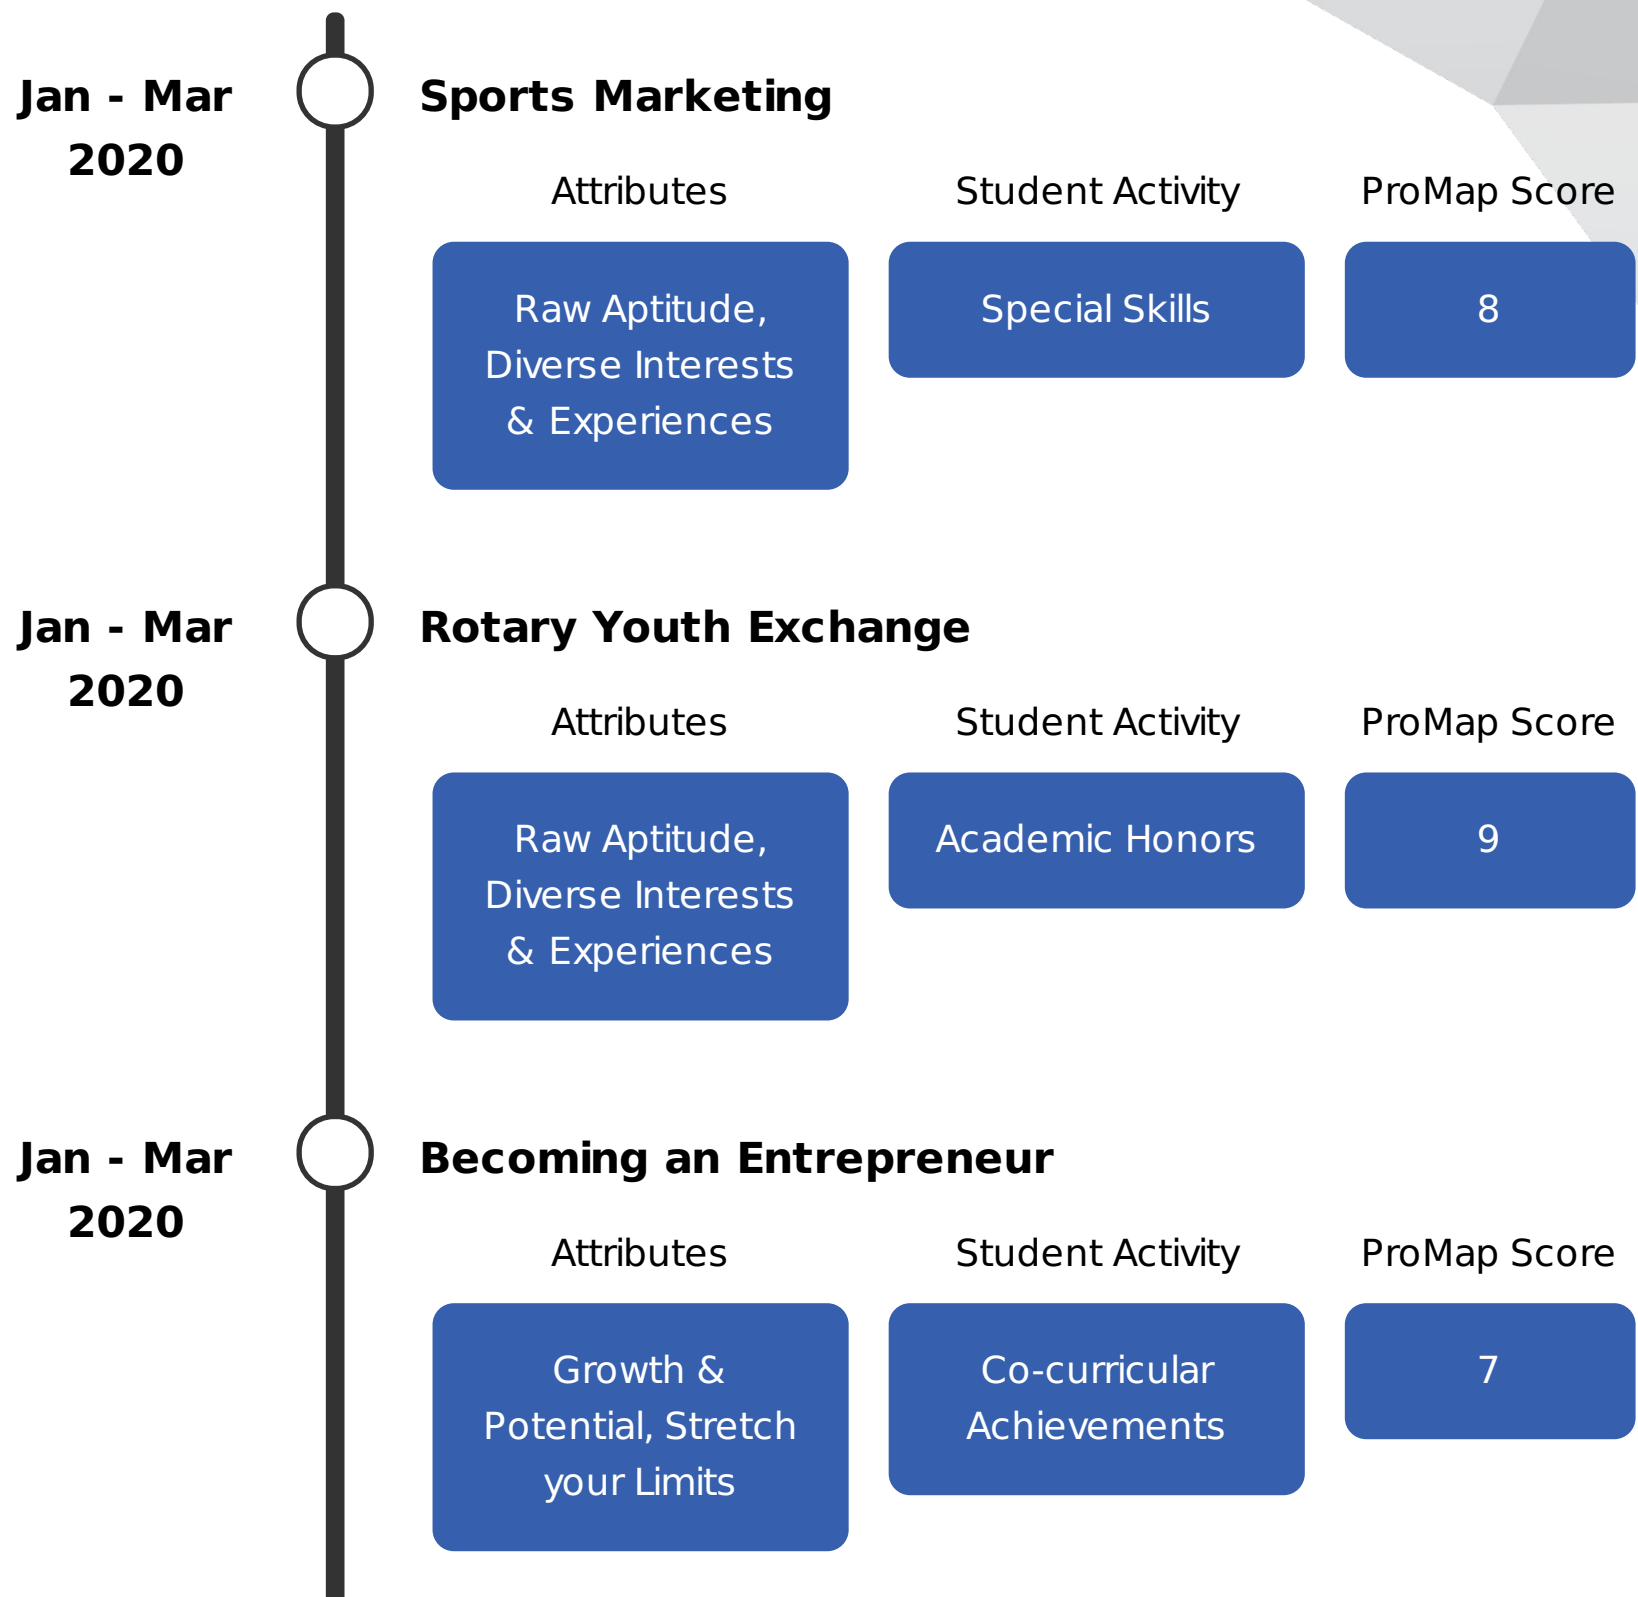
Jan - Mar 2020

Sports Marketing

| Attributes | Student Activity | ProMap Score |
|---|---|---|
| Raw Aptitude, Diverse Interests & Experiences | Special Skills | 8 |

Jan - Mar 2020

Rotary Youth Exchange

| Attributes | Student Activity | ProMap Score |
|---|---|---|
| Raw Aptitude, Diverse Interests & Experiences | Academic Honors | 9 |

Jan - Mar 2020

Becoming an Entrepreneur

| Attributes | Student Activity | ProMap Score |
|---|---|---|
| Growth & Potential, Stretch your Limits | Co-curricular Achievements | 7 |